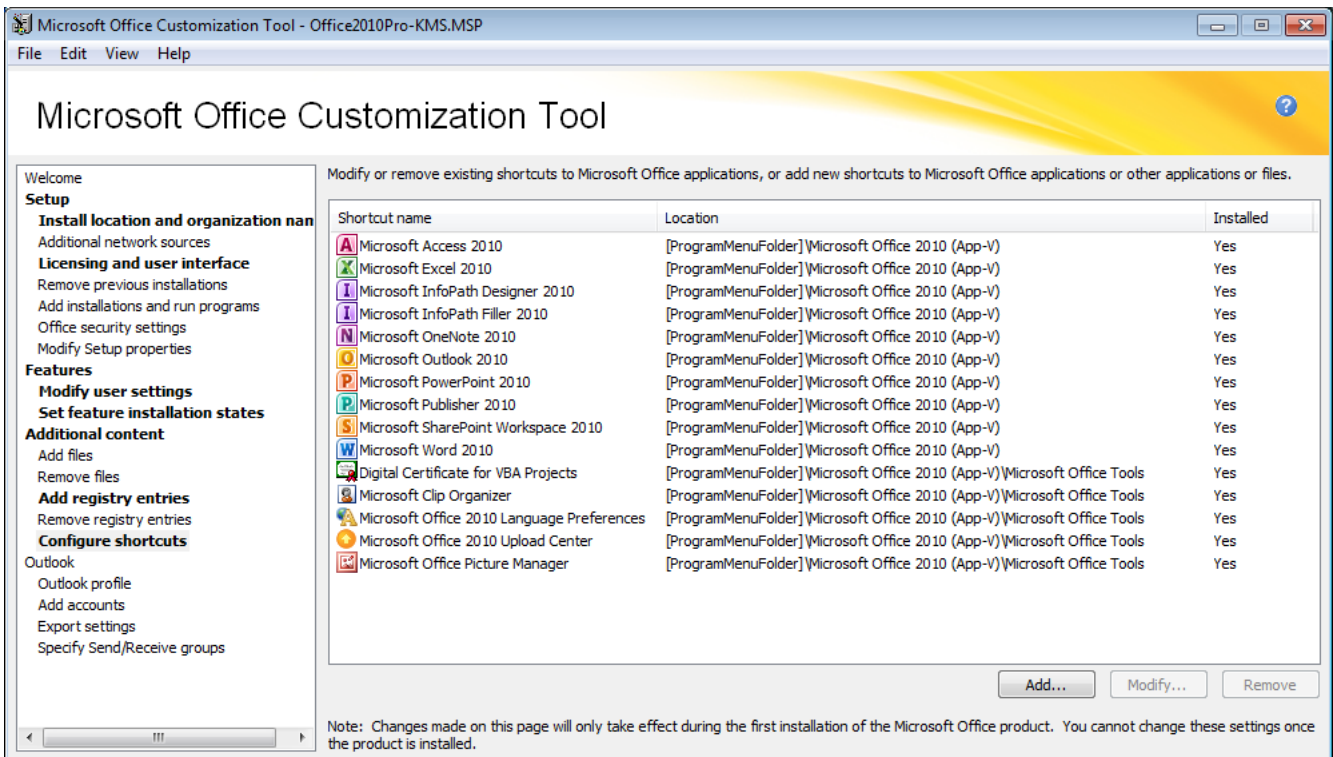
Microsoft Office Customization Tool - Office2010Pro-KMS.MSP

File Edit View Help

Microsoft Office Customization Tool

Welcome
Setup
Install location and organization nan
Additional network sources
Licensing and user interface
Remove previous installations
Add installations and run programs
Office security settings
Modify Setup properties
Features
Modify user settings
Set feature installation states
Additional content
Add files
Remove files
Add registry entries
Remove registry entries
Configure shortcuts
Outlook
Outlook profile
Add accounts
Export settings
Specify Send/Receive groups

Modify or remove existing shortcuts to Microsoft Office applications, or add new shortcuts to Microsoft Office applications or other applications or files.

| Shortcut name | Location | Installed |
|---|---|---|
| Microsoft Access 2010 | [ProgramMenuFolder]\Microsoft Office 2010 (App-V) | Yes |
| Microsoft Excel 2010 | [ProgramMenuFolder]\Microsoft Office 2010 (App-V) | Yes |
| Microsoft InfoPath Designer 2010 | [ProgramMenuFolder]\Microsoft Office 2010 (App-V) | Yes |
| Microsoft InfoPath Filler 2010 | [ProgramMenuFolder]\Microsoft Office 2010 (App-V) | Yes |
| Microsoft OneNote 2010 | [ProgramMenuFolder]\Microsoft Office 2010 (App-V) | Yes |
| Microsoft Outlook 2010 | [ProgramMenuFolder]\Microsoft Office 2010 (App-V) | Yes |
| Microsoft PowerPoint 2010 | [ProgramMenuFolder]\Microsoft Office 2010 (App-V) | Yes |
| Microsoft Publisher 2010 | [ProgramMenuFolder]\Microsoft Office 2010 (App-V) | Yes |
| Microsoft SharePoint Workspace 2010 | [ProgramMenuFolder]\Microsoft Office 2010 (App-V) | Yes |
| Microsoft Word 2010 | [ProgramMenuFolder]\Microsoft Office 2010 (App-V) | Yes |
| Digital Certificate for VBA Projects | [ProgramMenuFolder]\Microsoft Office 2010 (App-V)\Microsoft Office Tools | Yes |
| Microsoft Clip Organizer | [ProgramMenuFolder]\Microsoft Office 2010 (App-V)\Microsoft Office Tools | Yes |
| Microsoft Office 2010 Language Preferences | [ProgramMenuFolder]\Microsoft Office 2010 (App-V)\Microsoft Office Tools | Yes |
| Microsoft Office 2010 Upload Center | [ProgramMenuFolder]\Microsoft Office 2010 (App-V)\Microsoft Office Tools | Yes |
| Microsoft Office Picture Manager | [ProgramMenuFolder]\Microsoft Office 2010 (App-V)\Microsoft Office Tools | Yes |

Add... Modify... Remove

Note: Changes made on this page will only take effect during the first installation of the Microsoft Office product. You cannot change these settings once the product is installed.